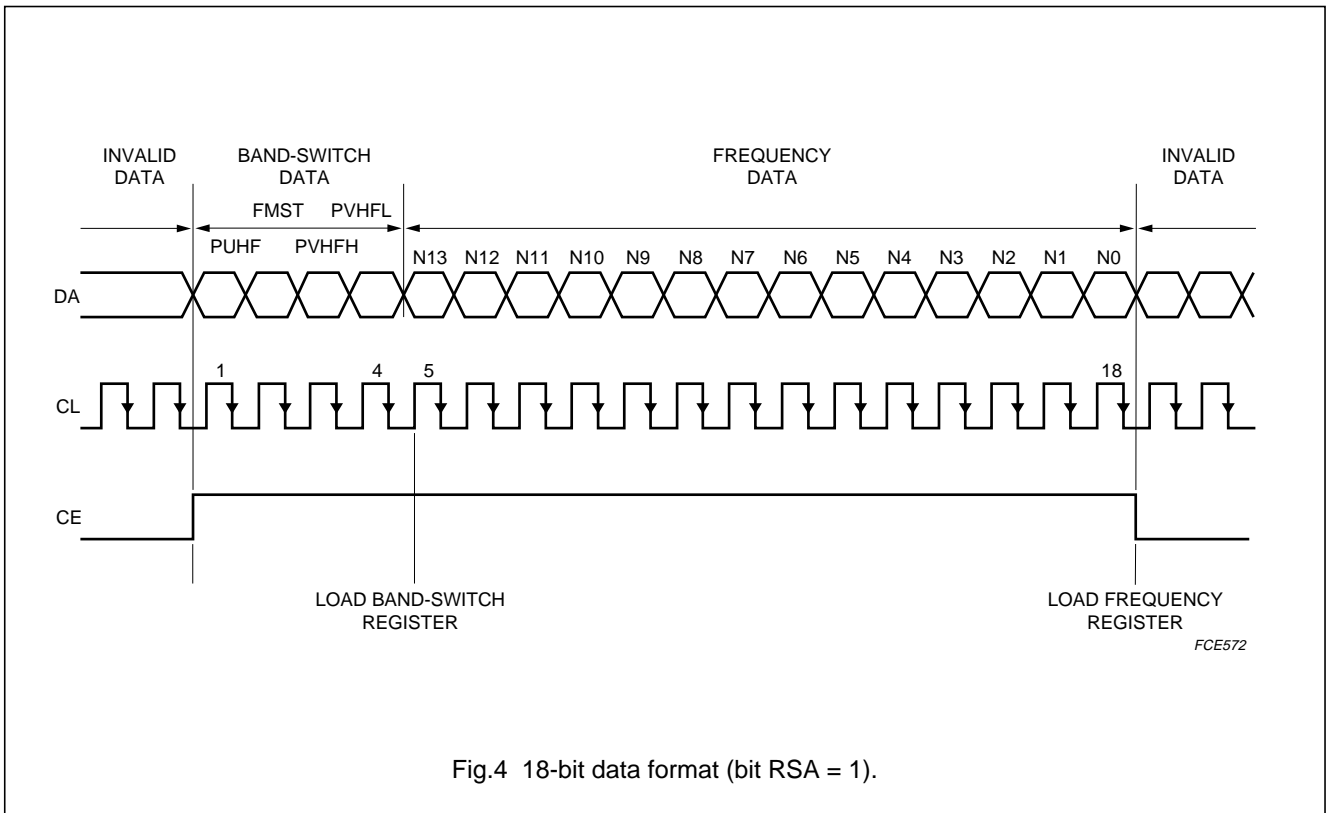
INVALID DATA

BAND-SWITCH DATA

FREQUENCY DATA

INVALID DATA

FMST

PVHFL

PUHF

PVHFH

N13 N12 N11 N10 N9 N8 N7 N6 N5 N4 N3 N2 N1 N0

DA

1

4

5

18

CL

CE

LOAD BAND-SWITCH REGISTER

LOAD FREQUENCY REGISTER

FCE572

Fig.4 18-bit data format (bit RSA = 1).